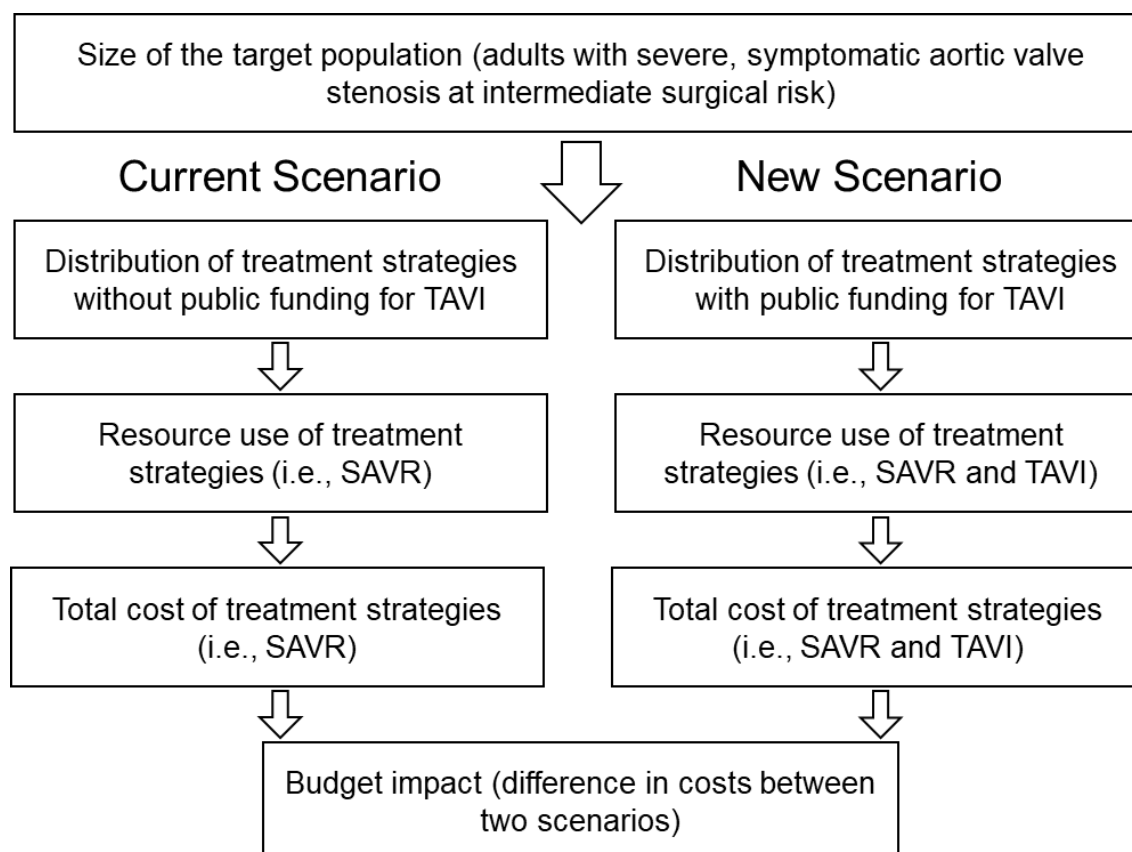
Size of the target population (adults with severe, symptomatic aortic valve stenosis at intermediate surgical risk)

Current Scenario

Distribution of treatment strategies without public funding for TAVI

Resource use of treatment strategies (i.e., SAVR)

Total cost of treatment strategies (i.e., SAVR)

New Scenario

Distribution of treatment strategies with public funding for TAVI

Resource use of treatment strategies (i.e., SAVR and TAVI)

Total cost of treatment strategies (i.e., SAVR and TAVI)

Budget impact (difference in costs between two scenarios)